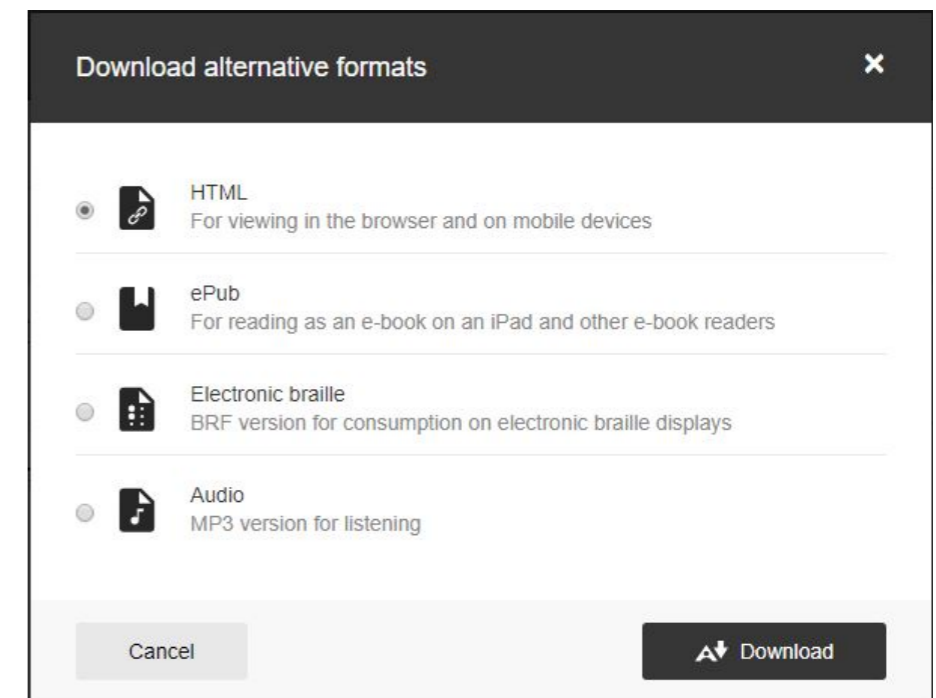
Download alternative formats

×

HTML
For viewing in the browser and on mobile devices

ePub
For reading as an e-book on an iPad and other e-book readers

Electronic braille
BRF version for consumption on electronic braille displays

Audio
MP3 version for listening

Cancel

Download